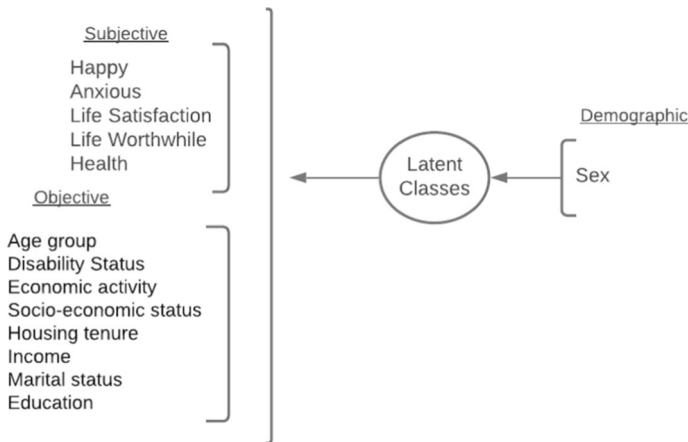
Subjective

Happy
Anxious
Life Satisfaction
Life Worthwhile
Health

Objective

Age group
Disability Status
Economic activity
Socio-economic status
Housing tenure
Income
Marital status
Education

Latent Classes

Demographic

Sex